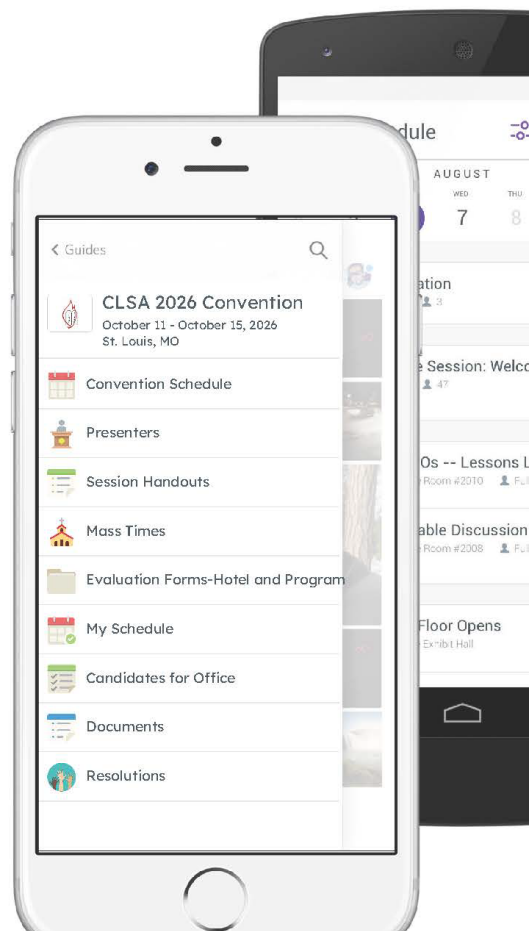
< Guides

CLSA 2026 Convention
October 11 - October 15, 2026
St. Louis, MO

Convention Schedule

Presenters

Session Handouts

Mass Times

Evaluation Forms-Hotel and Program

My Schedule

Candidates for Office

Documents

Resolutions

dule

AUGUST
WED 7
THU 8

ation
3

Session: Welc
47

Os -- Lessons L
Room #2010 Fu

able Discussion
Room #2008 Fu

Floor Opens
Exhibit Hall